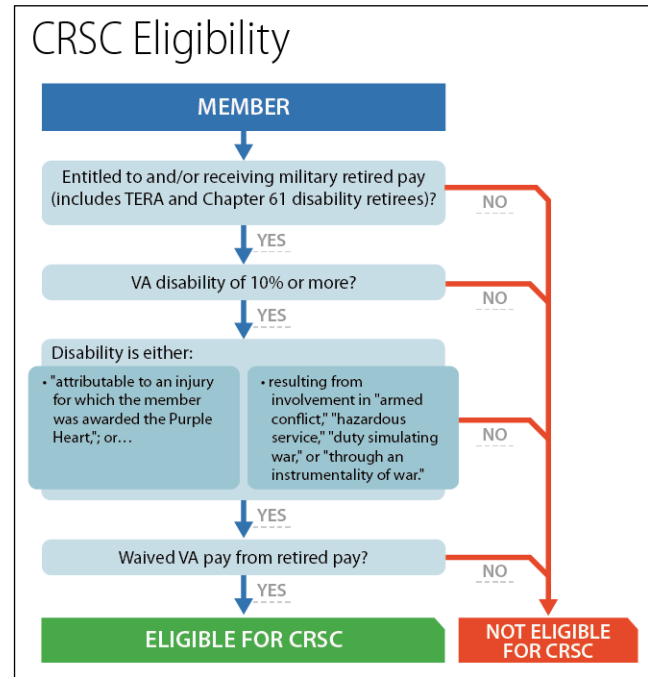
CRSC Eligibility

MEMBER

Entitled to and/or receiving military retired pay (includes TERA and Chapter 61 disability retirees)?

NO

YES

VA disability of 10% or more?

NO

YES

Disability is either:

• "attributable to an injury for which the member was awarded the Purple Heart,"; or…

• resulting from involvement in "armed conflict," "hazardous service," "duty simulating war," or "through an instrumentality of war."

NO

YES

Waived VA pay from retired pay?

NO

YES

ELIGIBLE FOR CRSC

NOT ELIGIBLE FOR CRSC